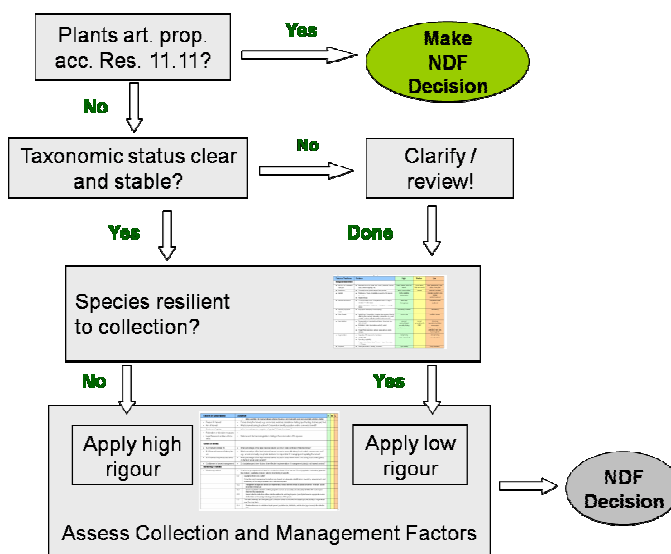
Plants art. prop. acc. Res. 11.11?

Yes

Make NDF Decision

No

Taxonomic status clear and stable?

No

Clarify / review!

Yes

Done

Species resilient to collection?

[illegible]

No

Yes

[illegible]

Apply high rigour

Apply low rigour

Assess Collection and Management Factors

NDF Decision